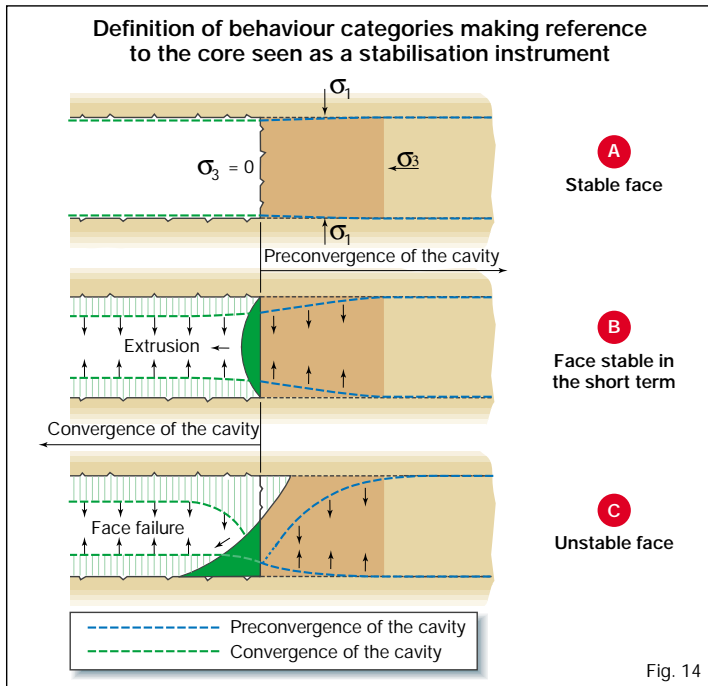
Definition of behaviour categories making reference to the core seen as a stabilisation instrument

$\sigma_1$

$\sigma_3 = 0$

$\sigma_3$

$\sigma_1$

A

Stable face

Preconvergence of the cavity

Extrusion

B

Face stable in the short term

Convergence of the cavity

Face failure

C

Unstable face

Preconvergence of the cavity

Convergence of the cavity

Fig. 14